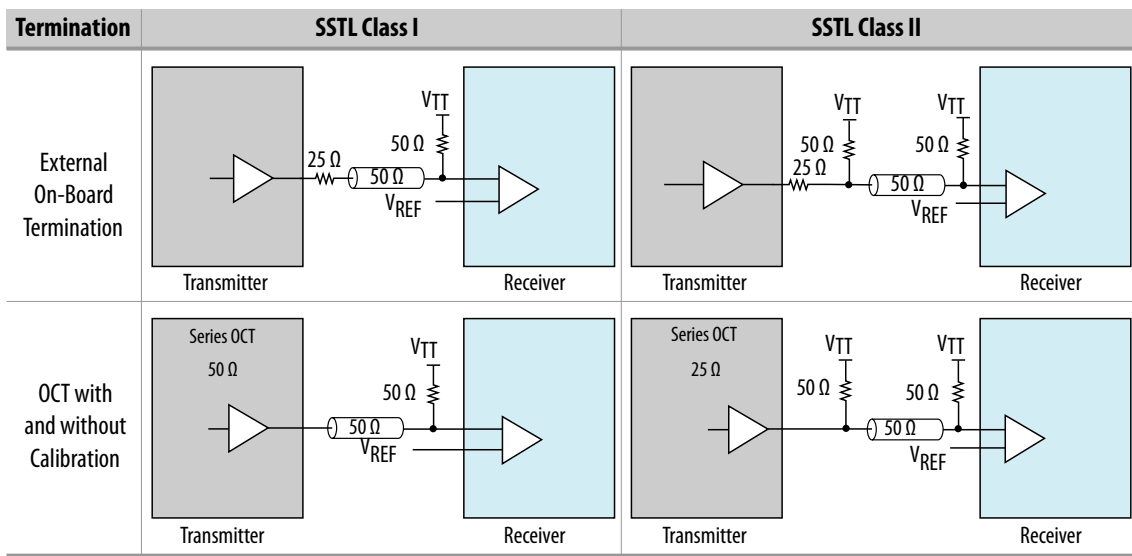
| Termination | SSTL Class I | SSTL Class II |
|---|---|---|
| External On-Board Termination | $V_{TT}$ 50 Ω 25 Ω 50 Ω $V_{REF}$ Transmitter Receiver | $V_{TT}$ $V_{TT}$ 50 Ω 25 Ω 50 Ω 50 Ω $V_{REF}$ Transmitter Receiver |
| OCT with and without Calibration | Series OCT 50 Ω $V_{TT}$ 50 Ω 50 Ω $V_{REF}$ Transmitter Receiver | Series OCT 25 Ω $V_{TT}$ $V_{TT}$ 50 Ω 50 Ω 50 Ω $V_{REF}$ Transmitter Receiver |